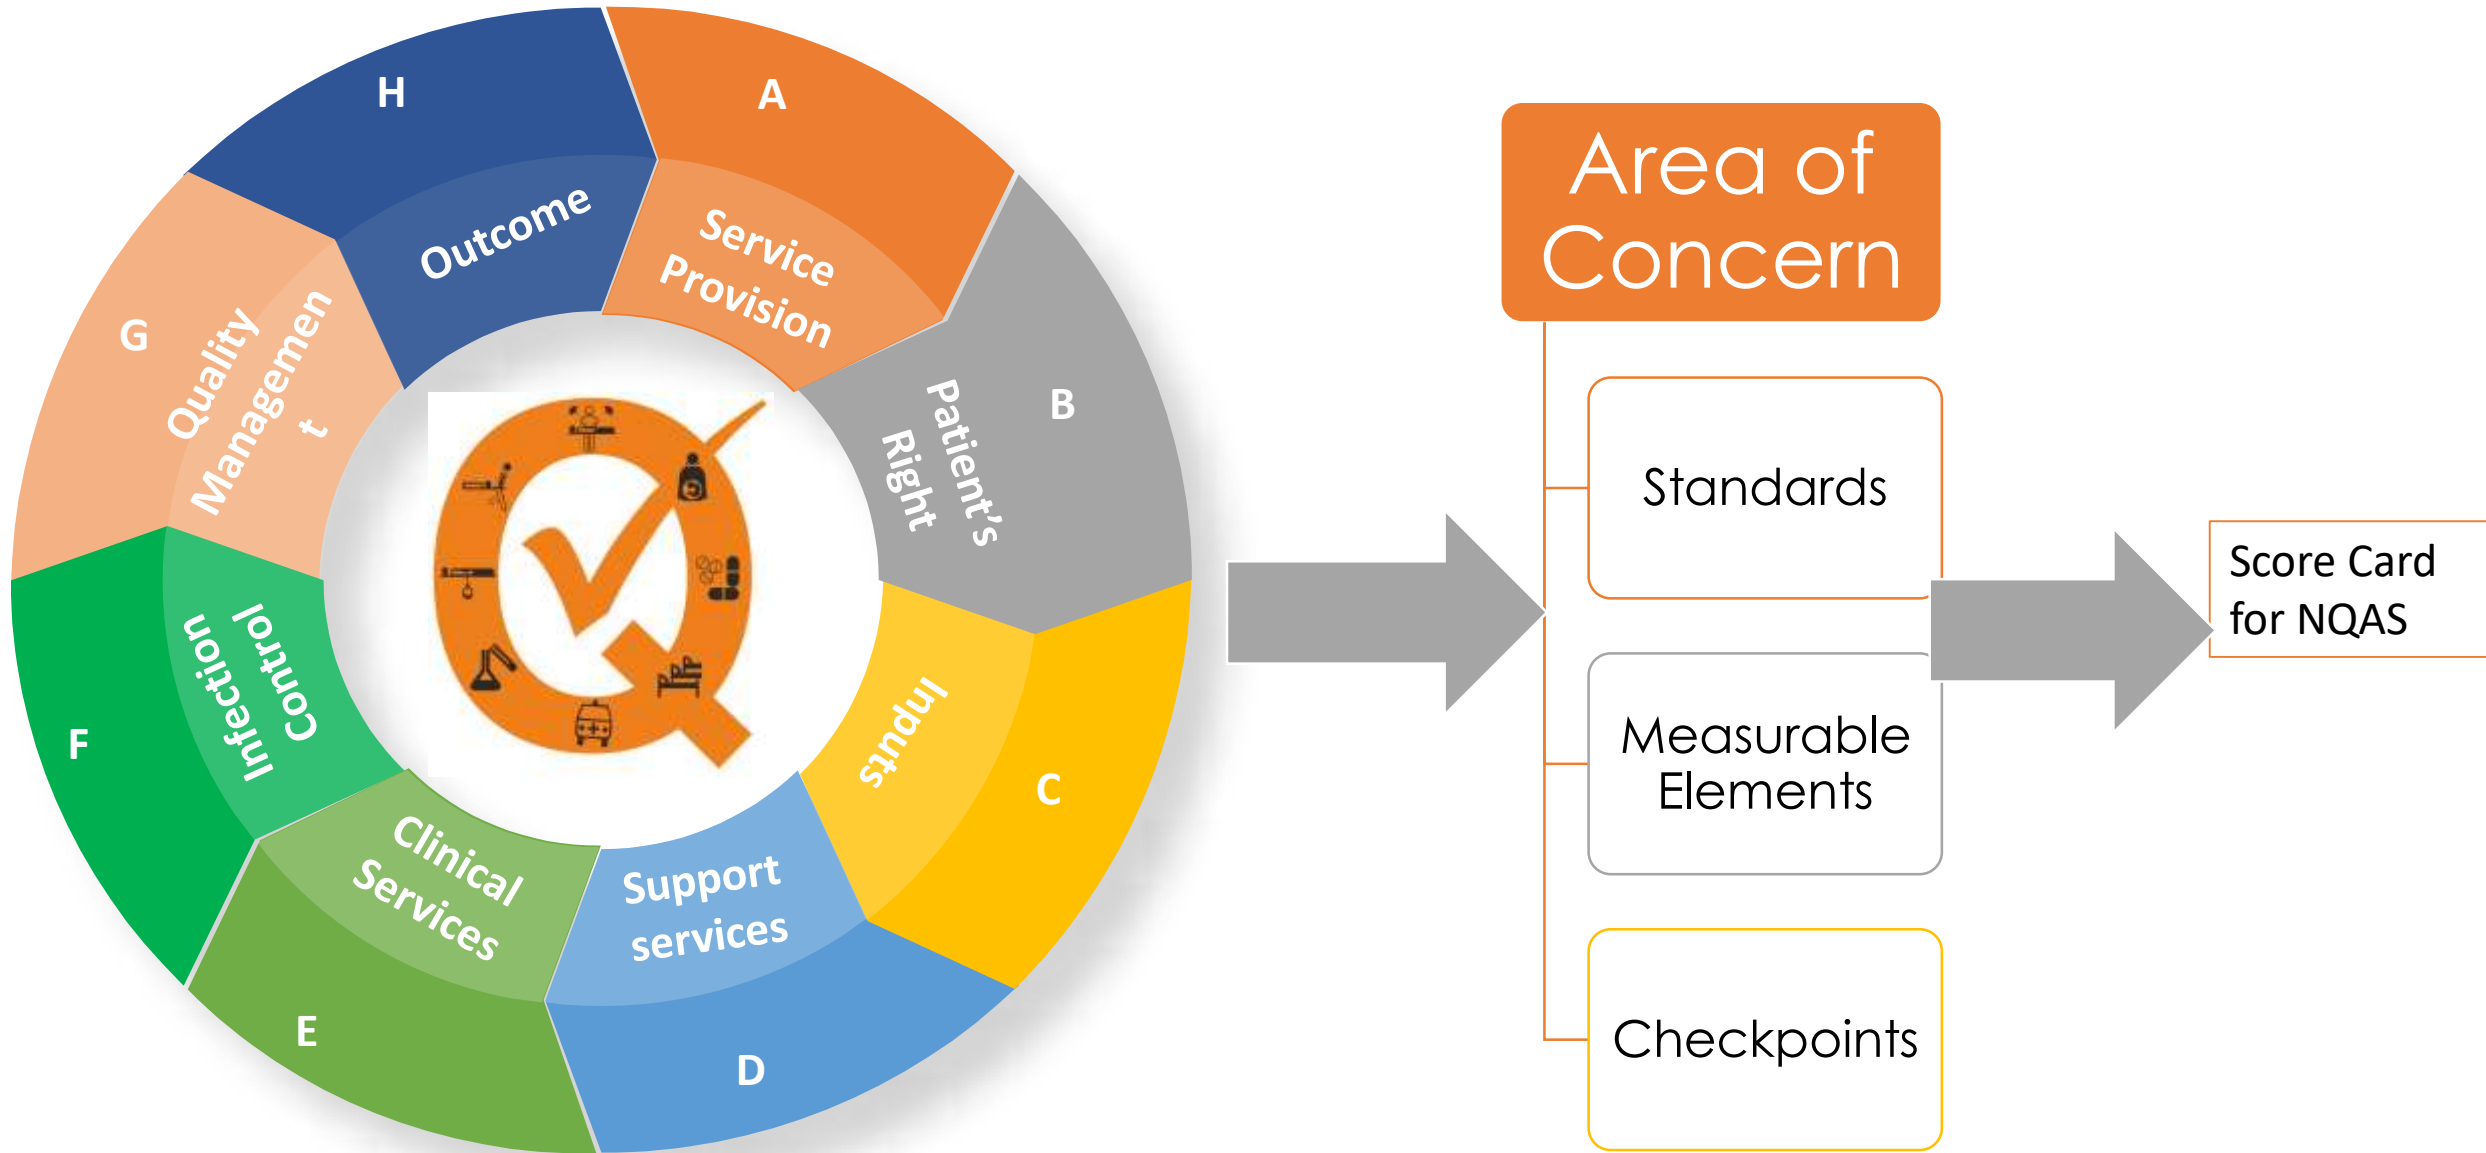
A
Service Provision

B
Patient's Right

C
Inputs

D
Support services

E
Clinical Services

F
Infection Control

G
Quality Managemen t

H
Outcome

Area of Concern

Standards

Measurable Elements

Checkpoints

Score Card for NQAS